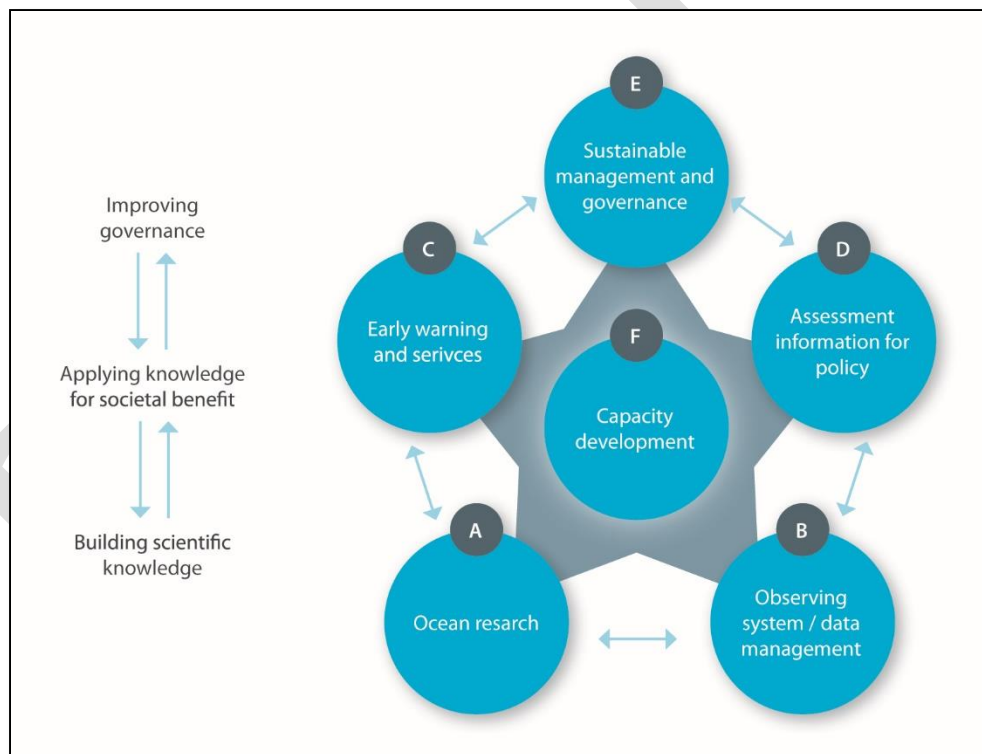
Improving governance

Applying knowledge for societal benefit

Building scientific knowledge

E
Sustainable management and governance

C
Early warning and serivces

D
Assessment information for policy

F
Capacity development

A
Ocean resarch

B
Observing system / data management